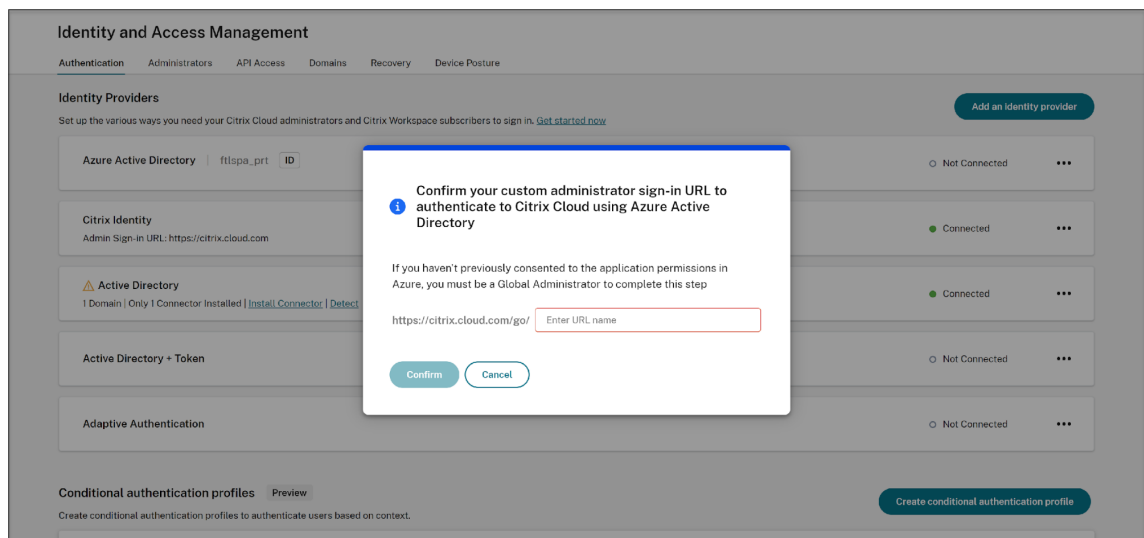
Identity and Access Management

Authentication Administrators API Access Domains Recovery Device Posture

Identity Providers

Set up the various ways you need your Citrix Cloud administrators and Citrix Workspace subscribers to sign in. Get started now

Add an identity provider

Azure Active Directory | ftlspa_prt ID

Not Connected

Citrix Identity

Admin Sign-in URL: https://citrix.cloud.com

Connected

Active Directory

1 Domain | Only 1 Connector Installed | Install Connector | Detect

Connected

Active Directory + Token

Not Connected

Adaptive Authentication

Not Connected

Confirm your custom administrator sign-in URL to authenticate to Citrix Cloud using Azure Active Directory

If you haven't previously consented to the application permissions in Azure, you must be a Global Administrator to complete this step

https://citrix.cloud.com/go/ Enter URL name

Confirm Cancel

Conditional authentication profiles Preview

Create conditional authentication profiles to authenticate users based on context.

Create conditional authentication profile